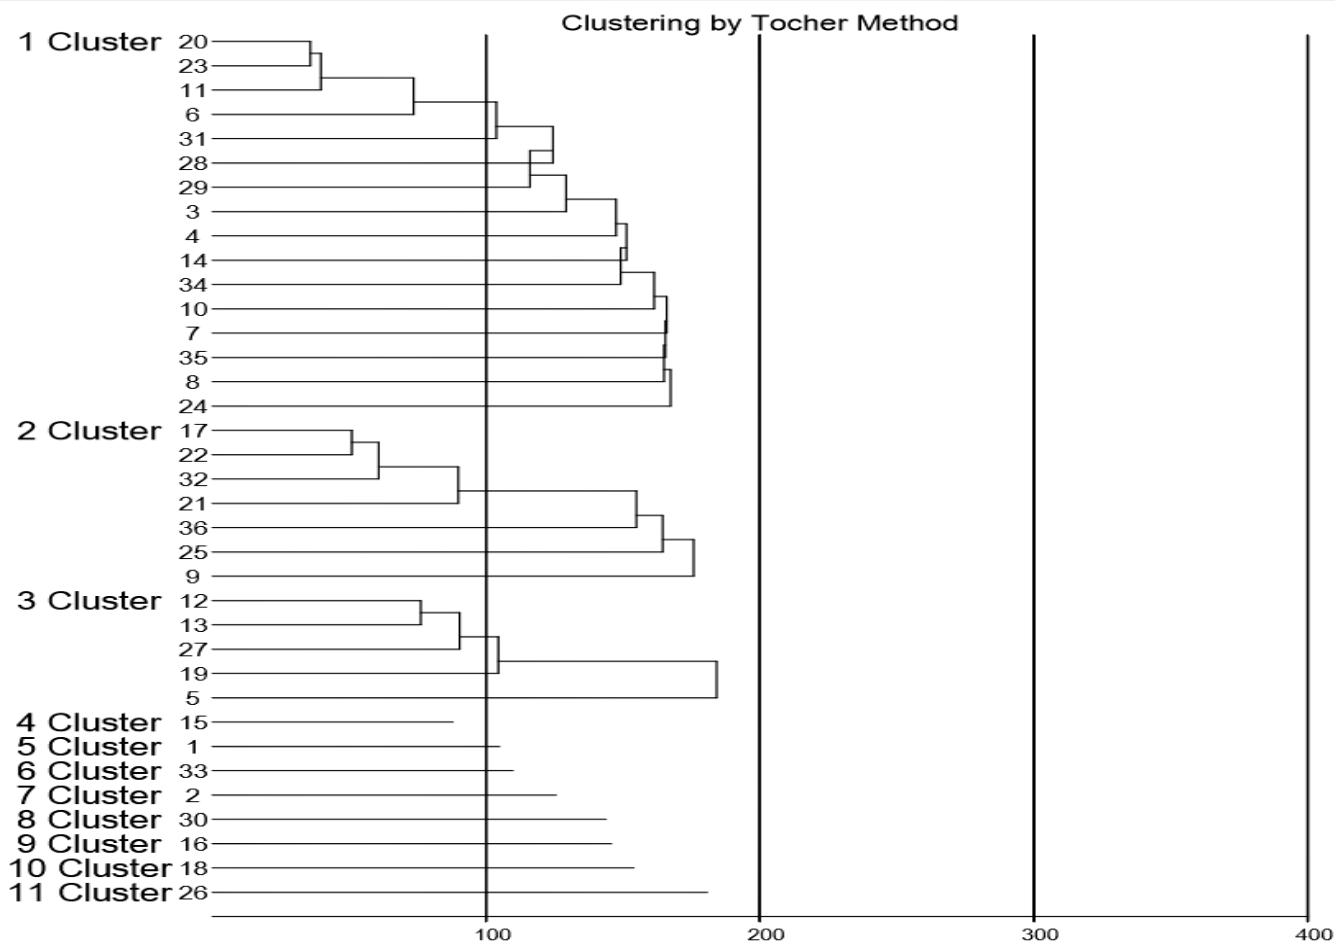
Clustering by Tocher Method

1 Cluster 20
23
11
6
31
28
29
3
4
14
34
10
7
35
8
24
2 Cluster 17
22
32
21
36
25
9
3 Cluster 12
13
27
19
5
4 Cluster 15
5 Cluster 1
6 Cluster 33
7 Cluster 2
8 Cluster 30
9 Cluster 16
10 Cluster 18
11 Cluster 26

100 200 300 400